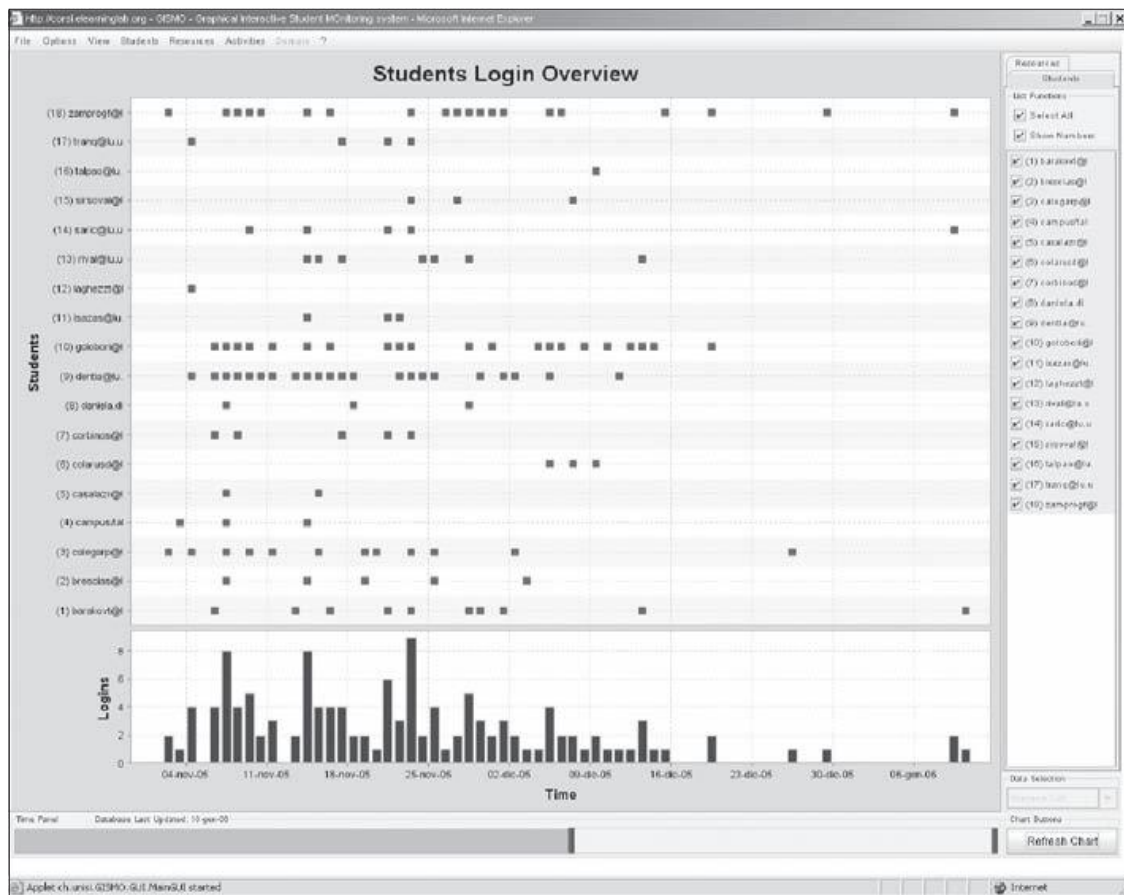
http://corsi.elearninglab.org - GISMO - Graphical Interactive Student MOnitoring system - Microsoft Internet Explorer

File Options View Students Resources Activities Domain ?

Students Login Overview

Students

(18) zamprogt@l
(17) trang@lu.u
(16) talpao@lu
(15) sirsova@l
(14) saric@lu.u
(13) rival@lu.u
(12) laghezzi@l
(11) lsazas@lu
(10) golobon@l
(9) derba@lu.
(8) daniela.di
(7) cortinos@l
(6) colarusd@l
(5) casalacr@l
(4) campus.tal
(3) calegarp@l
(2) bresclas@l
(1) borakovt@l

Logins

8
6
4
2
0

04-nov-05 11-nov-05 18-nov-05 25-nov-05 02-dic-05 09-dic-05 16-dic-05 23-dic-05 30-dic-05 06-gen-06

Time

Resources
Students

List Functions
Select All
Show Numbers

(1) barakovt@l
(2) bresclas@l
(3) calegarp@l
(4) campus.tal
(5) casalacr@l
(6) colarusd@l
(7) cortinos@l
(8) daniela.di
(9) derba@lu.
(10) golobon@l
(11) lsazas@lu
(12) laghezzi@l
(13) rival@lu.u
(14) saric@lu.u
(15) sirsova@l
(16) talpao@lu
(17) trang@lu.u
(18) zamprogt@l

Data Selection

Chart Options

Time Panel Database Last Updated: 10-gen-06

Refresh Chart

Applet ch.unisi.GISMO.GUI.MainGUI started

Internet